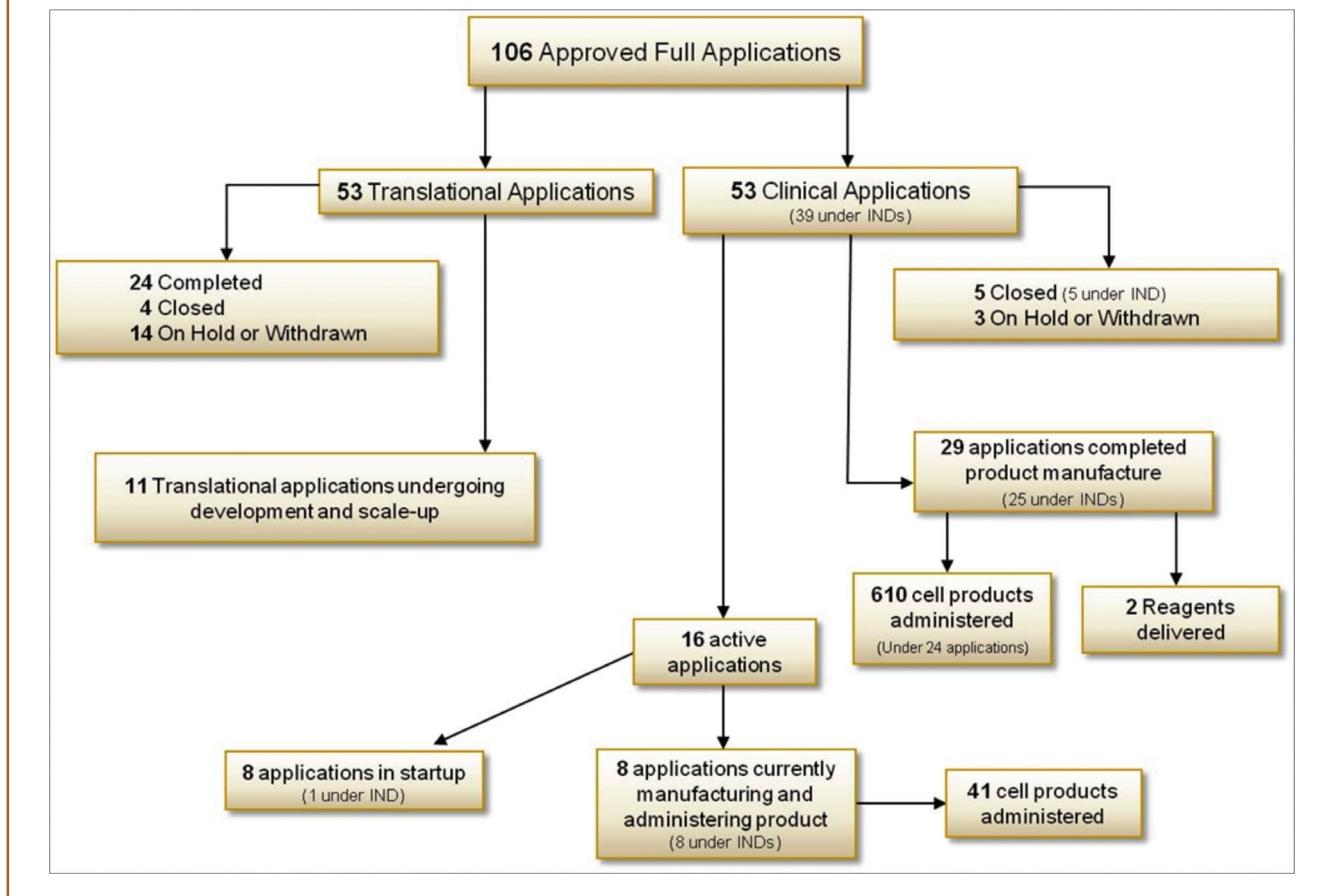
106 Approved Full Applications

53 Translational Applications

53 Clinical Applications
(39 under INDs)

24 Completed
4 Closed
14 On Hold or Withdrawn

5 Closed (5 under IND)
3 On Hold or Withdrawn

11 Translational applications undergoing development and scale-up

29 applications completed product manufacture
(25 under INDs)

610 cell products administered
(Under 24 applications)

2 Reagents delivered

16 active applications

8 applications in startup
(1 under IND)

8 applications currently manufacturing and administering product
(8 under INDs)

41 cell products administered